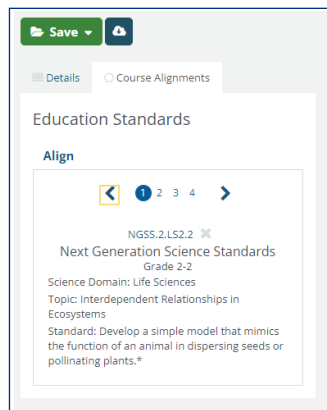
Save

Details
Course Alignments

Education Standards

Align

1 2 3 4

NGSS.2.LS2.2
Next Generation Science Standards
Grade 2-2
Science Domain: Life Sciences
Topic: Interdependent Relationships in Ecosystems
Standard: Develop a simple model that mimics the function of an animal in dispersing seeds or pollinating plants.*